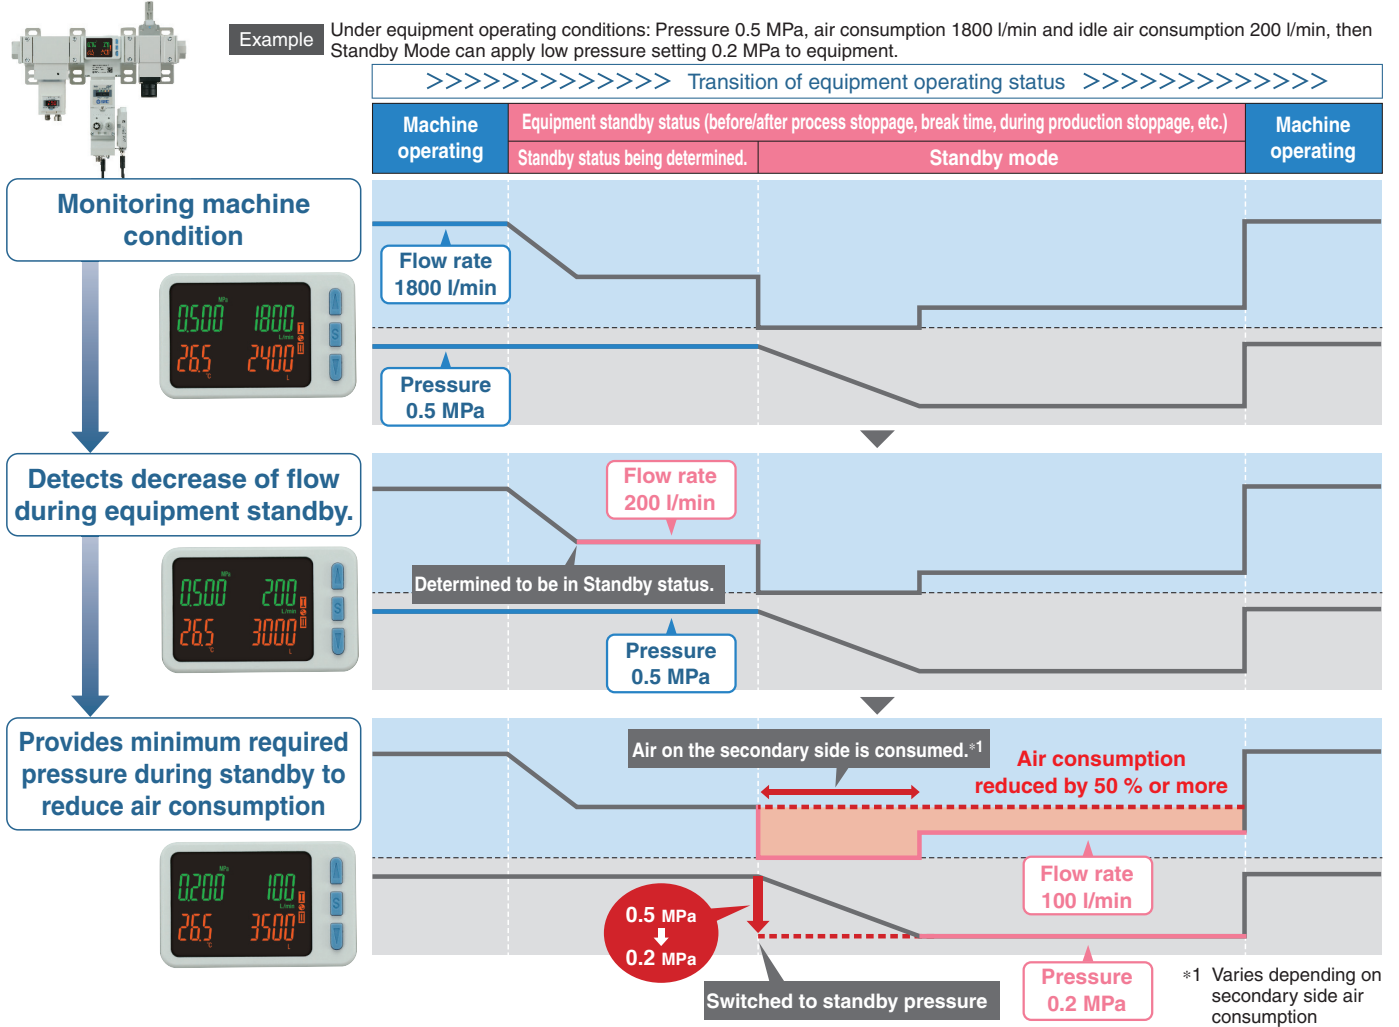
Example Under equipment operating conditions: Pressure 0.5 MPa, air consumption 1800 l/min and idle air consumption 200 l/min, then Standby Mode can apply low pressure setting 0.2 MPa to equipment.

>>>>>>>>>>>>>> Transition of equipment operating status >>>>>>>>>>>>>>

| Machine operating | Equipment standby status (before/after process stoppage, break time, during production stoppage, etc.) | | Machine operating |
|---|---|---|---|
| | Standby status being determined. | Standby mode | |

Monitoring machine condition

0.500 1800 26.5 2400

Flow rate 1800 l/min

Pressure 0.5 MPa

Detects decrease of flow during equipment standby.

0.500 200 26.5 3000

Flow rate 200 l/min

Determined to be in Standby status.

Pressure 0.5 MPa

Provides minimum required pressure during standby to reduce air consumption

0.200 100 26.5 3500

Air on the secondary side is consumed.*1

Air consumption reduced by 50 % or more

Flow rate 100 l/min

0.5 MPa 0.2 MPa

Switched to standby pressure

Pressure 0.2 MPa

*1 Varies depending on secondary side air consumption